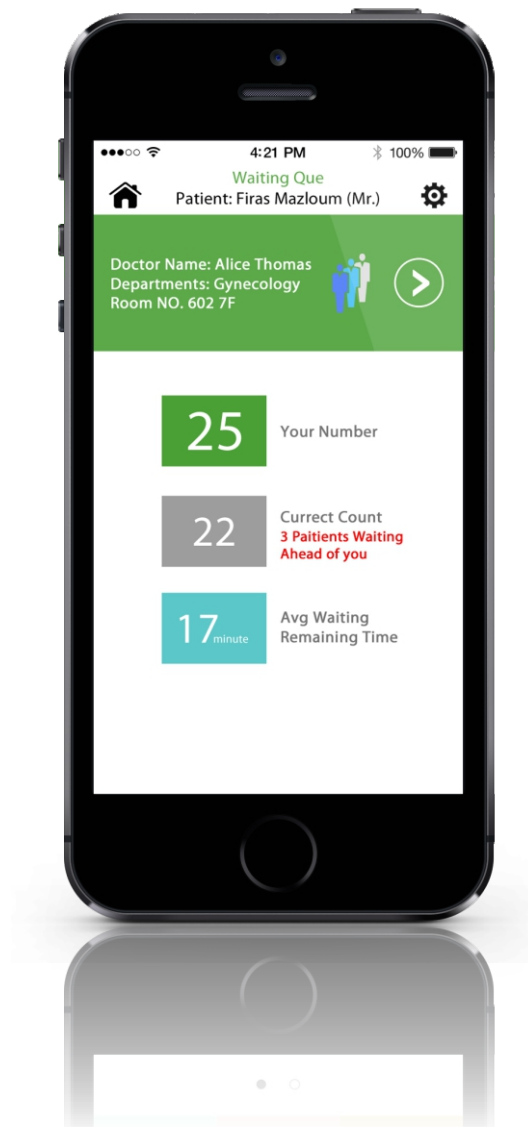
4:21 PM
100%

Waiting Que
Patient: Firas Mazloum (Mr.)

Doctor Name: Alice Thomas
Departments: Gynecology
Room NO. 602 7F

25
Your Number

22
Currect Count
3 Paitients Waiting Ahead of you

17minute
Avg Waiting Remaining Time